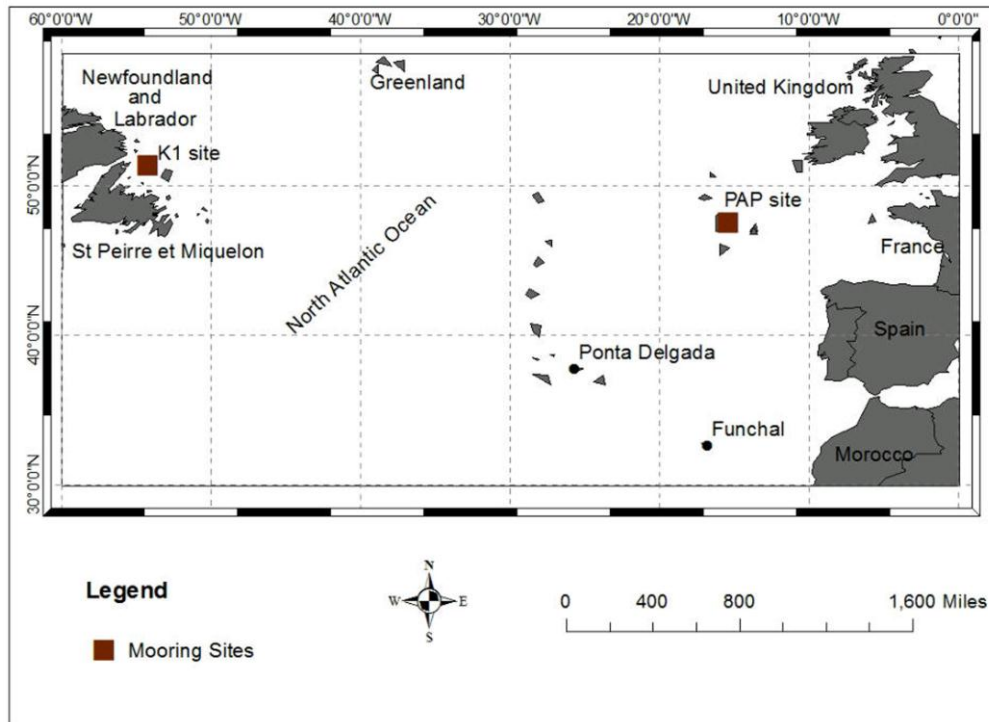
60°0'0"W 50°0'0"W 40°0'0"W 30°0'0"W 20°0'0"W 10°0'0"W 0°0'0"

Newfoundland and Labrador

Greenland

United Kingdom

K1 site

50°0'0"N

PAP site

St Peirre et Miquelon

North Atlantic Ocean

France

40°0'0"N

Spain

Ponta Delgada

Funchal

Morocco

30°0'0"N

Legend

Mooring Sites

N
W E
S

0 400 800 1,600 Miles